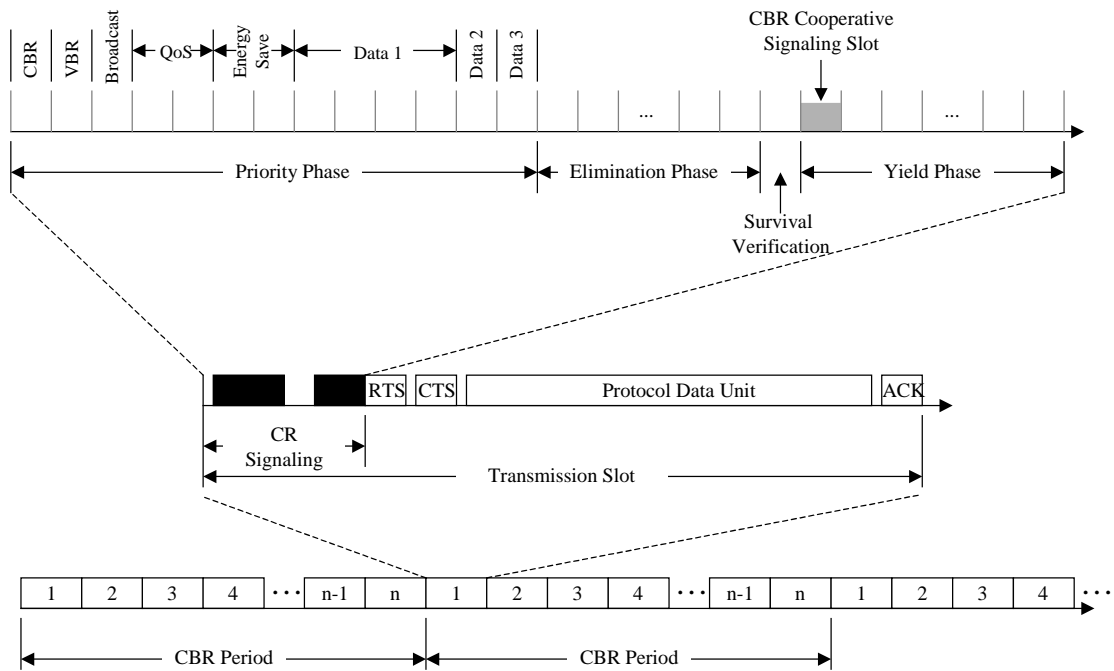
CBR
VBR
Broadcast
QoS
Energy Save
Data 1
Data 2
Data 3
CBR Cooperative Signaling Slot
...
...
Priority Phase
Elimination Phase
Yield Phase
Survival Verification

RTS
CTS
Protocol Data Unit
ACK
CR Signaling
Transmission Slot

| 1 | 2 | 3 | 4 | ... | n-1 | n | 1 | 2 | 3 | 4 | ... | n-1 | n | 1 | 2 | 3 | 4 | ... |
|---|---|---|---|---|---|---|---|---|---|---|---|---|---|---|---|---|---|---|

CBR Period
CBR Period